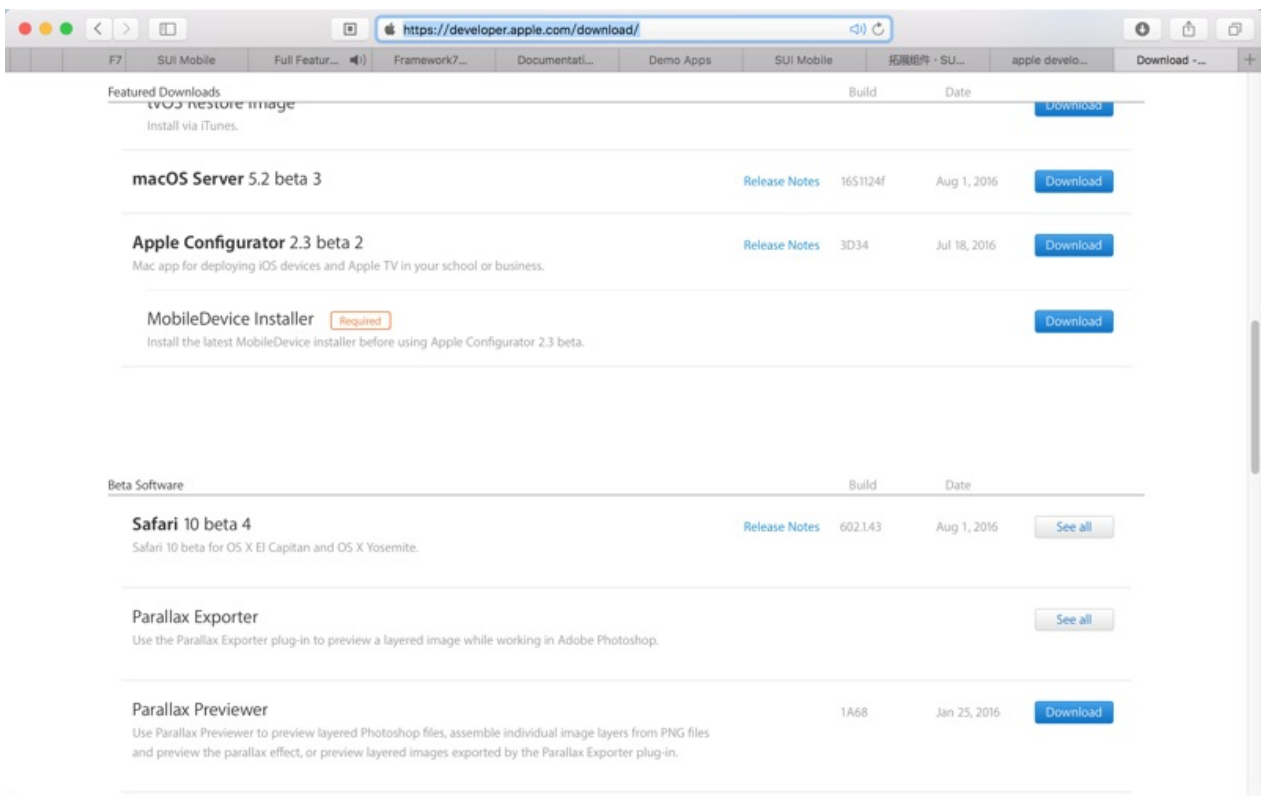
https://developer.apple.com/download/

F7 | SUI Mobile | Full Featur... | Framework7... | Documentati... | Demo Apps | SUI Mobile | 拓展组件 · SU... | apple develo... | Download -...

Featured Downloads | Build | Date

tvOS Restore Image
Install via iTunes.
Download

macOS Server 5.2 beta 3
Release Notes 16S1124f Aug 1, 2016 Download

Apple Configurator 2.3 beta 2
Mac app for deploying iOS devices and Apple TV in your school or business.
Release Notes 3D34 Jul 18, 2016 Download

MobileDevice Installer Required
Install the latest MobileDevice installer before using Apple Configurator 2.3 beta.
Download

Beta Software | Build | Date

Safari 10 beta 4
Safari 10 beta for OS X El Capitan and OS X Yosemite.
Release Notes 602.1.43 Aug 1, 2016 See all

Parallax Exporter
Use the Parallax Exporter plug-in to preview a layered image while working in Adobe Photoshop.
See all

Parallax Previewer
Use Parallax Previewer to preview layered Photoshop files, assemble individual image layers from PNG files and preview the parallax effect, or preview layered images exported by the Parallax Exporter plug-in.
1A68 Jan 25, 2016 Download